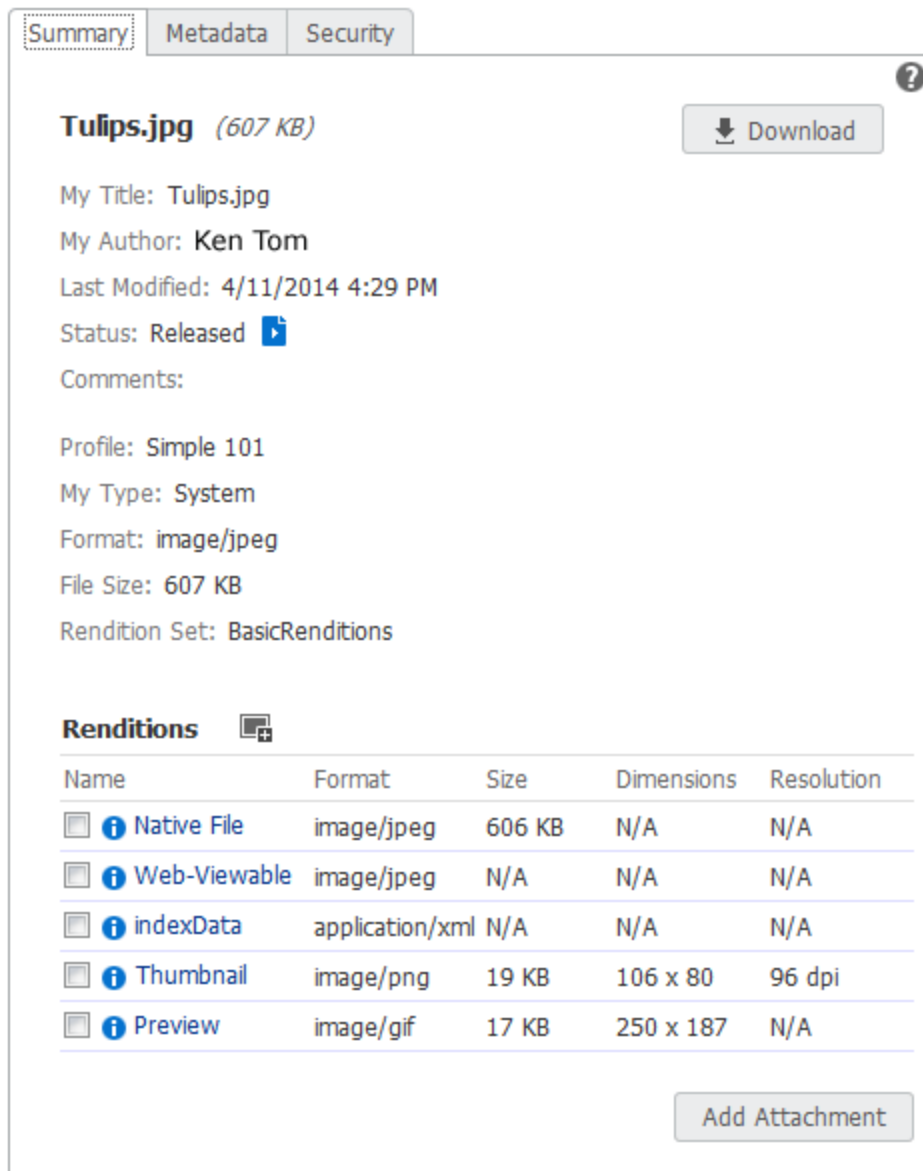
Summary | Metadata | Security

?

**Tulips.jpg** *(607 KB)*

Download

My Title: Tulips.jpg

My Author: Ken Tom

Last Modified: 4/11/2014 4:29 PM

Status: Released

Comments:

Profile: Simple 101

My Type: System

Format: image/jpeg

File Size: 607 KB

Rendition Set: BasicRenditions

**Renditions**

| Name | Format | Size | Dimensions | Resolution |
|---|---|---|---|---|
| Native File | image/jpeg | 606 KB | N/A | N/A |
| Web-Viewable | image/jpeg | N/A | N/A | N/A |
| indexData | application/xml | N/A | N/A | N/A |
| Thumbnail | image/png | 19 KB | 106 x 80 | 96 dpi |
| Preview | image/gif | 17 KB | 250 x 187 | N/A |

Add Attachment